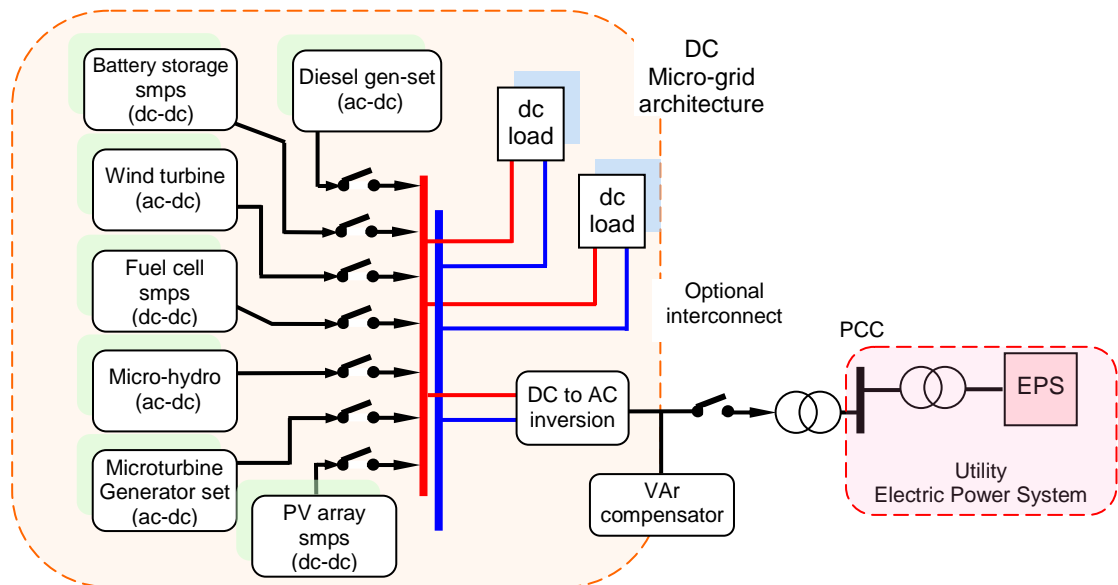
DC Micro-grid architecture

Battery storage smps (dc-dc)

Diesel gen-set (ac-dc)

dc load

dc load

Wind turbine (ac-dc)

Fuel cell smps (dc-dc)

Optional interconnect

PCC

Micro-hydro (ac-dc)

DC to AC inversion

EPS

Microturbine Generator set (ac-dc)

PV array smps (dc-dc)

VAr compensator

Utility Electric Power System